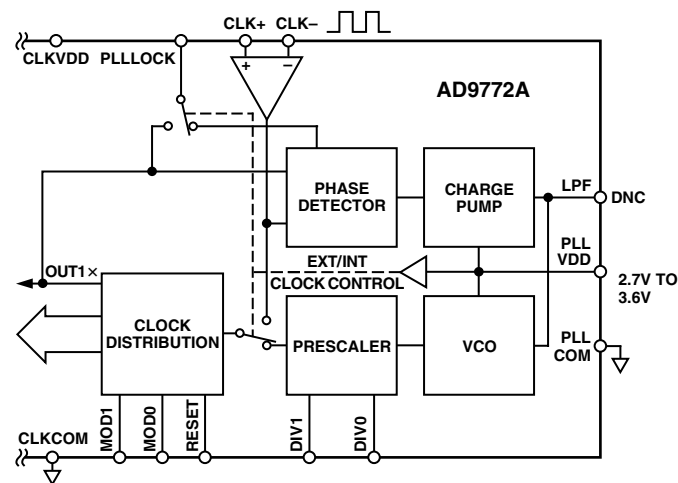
CLK+ CLK–

CLKVDD PLLLOCK

AD9772A

PHASE DETECTOR

CHARGE PUMP

LPF

DNC

PLL VDD

EXT/INT

OUT1×

CLOCK CONTROL

2.7V TO 3.6V

CLOCK DISTRIBUTION

PRESCALER

VCO

PLL COM

CLKCOM

MOD1

MOD0

RESET

DIV1

DIV0